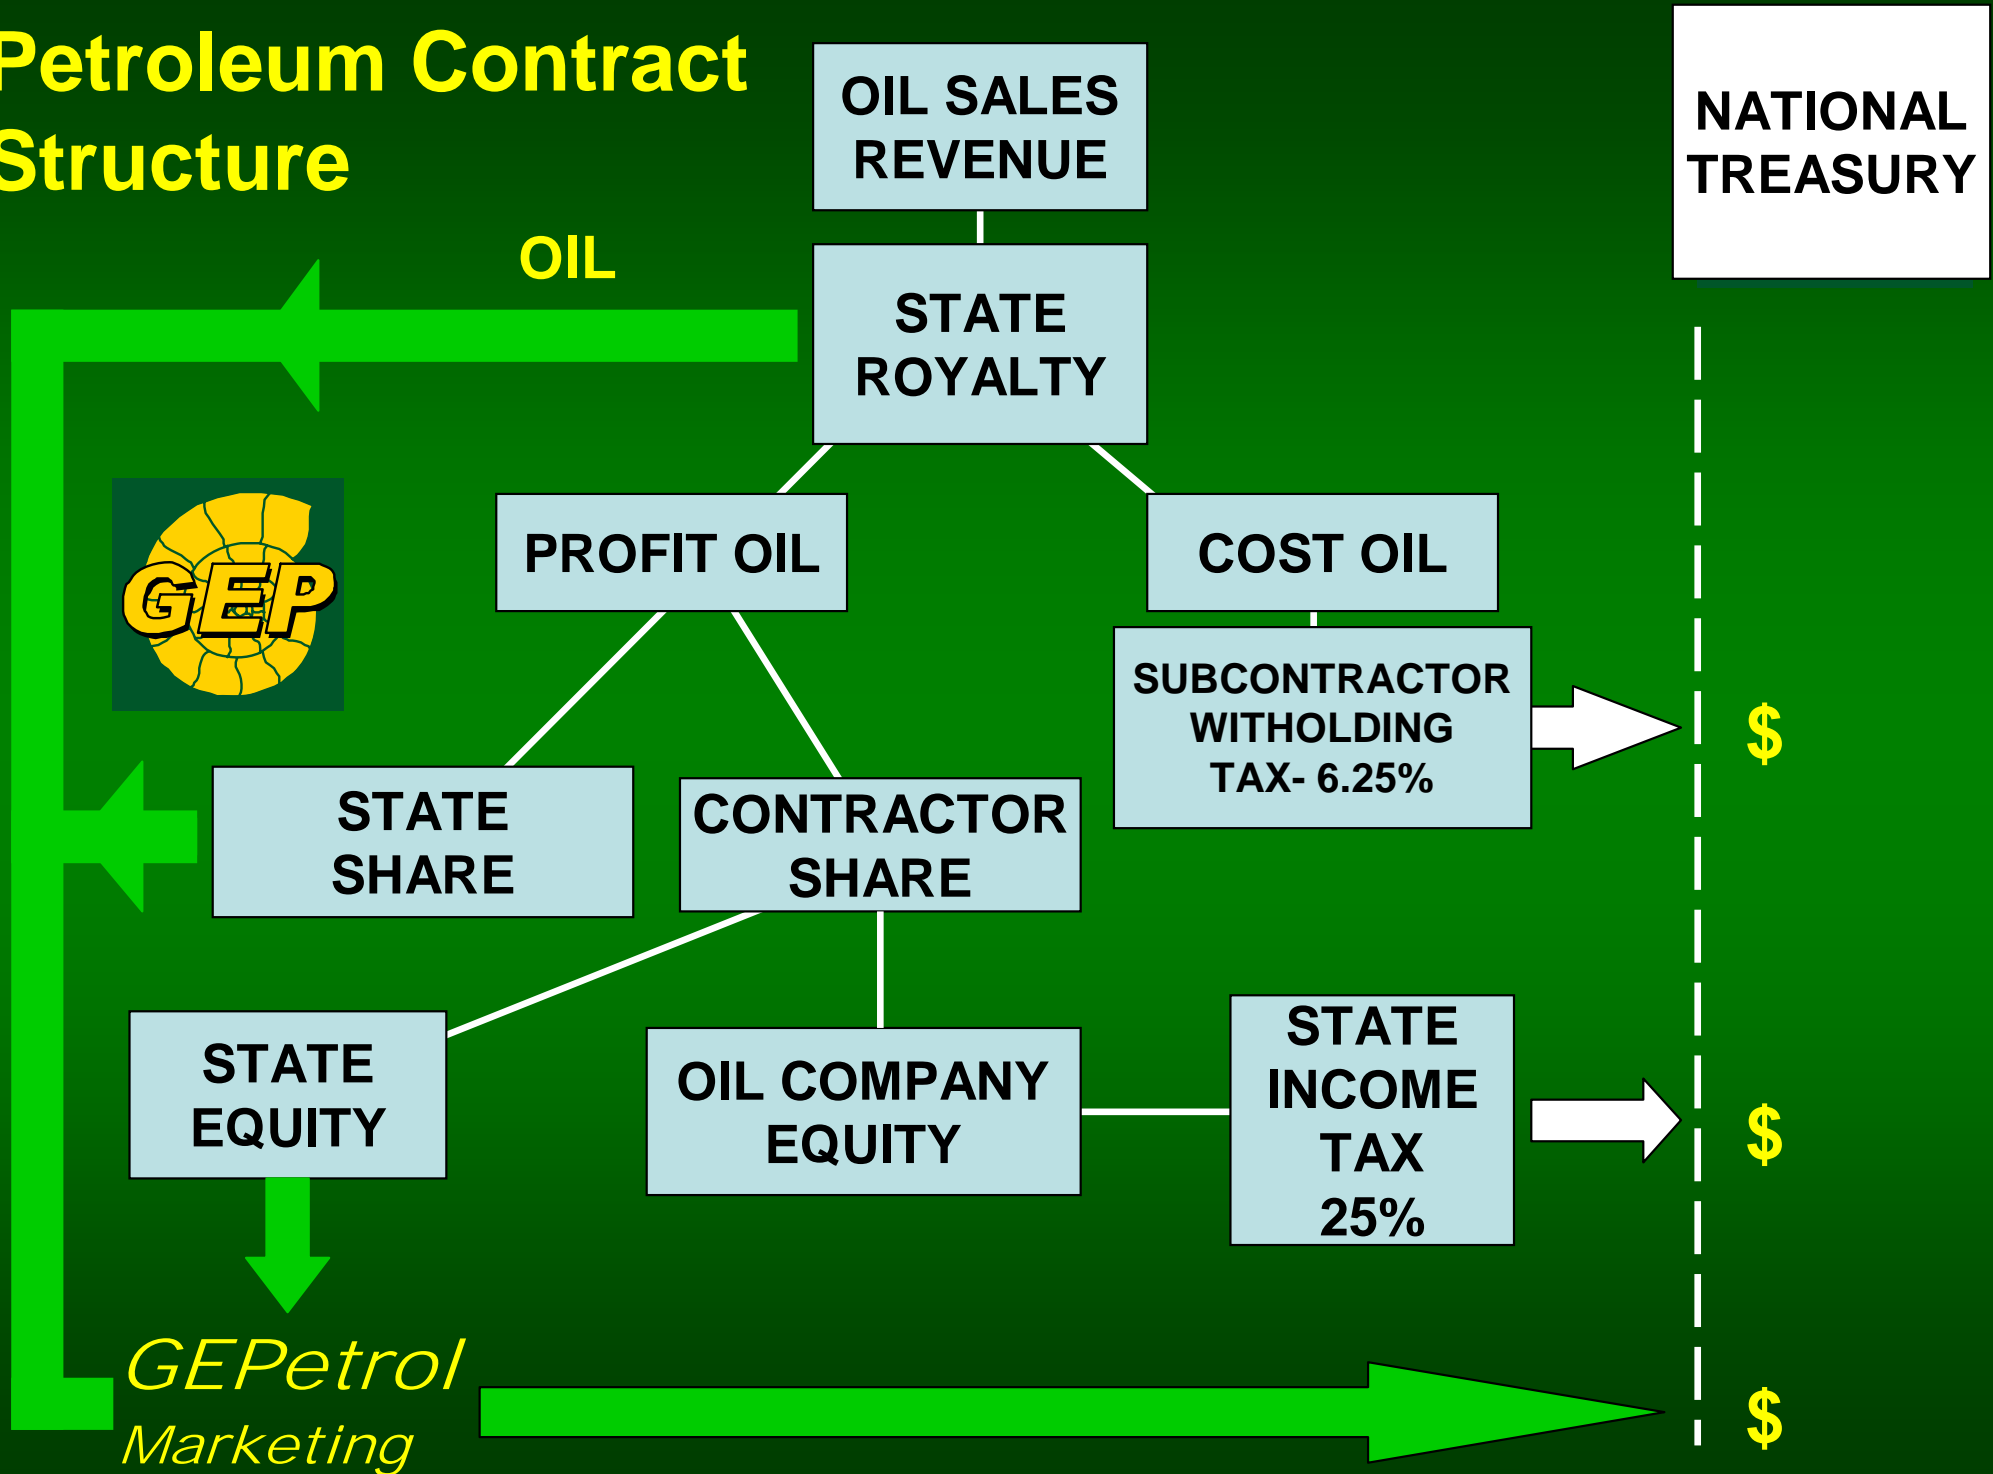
Petroleum Contract Structure

OIL SALES REVENUE

NATIONAL TREASURY

OIL

STATE ROYALTY

GEP

PROFIT OIL

COST OIL

SUBCONTRACTOR WITHOLDING TAX- 6.25%

$

STATE SHARE

CONTRACTOR SHARE

STATE EQUITY

OIL COMPANY EQUITY

STATE INCOME TAX 25%

$

GEPetrol Marketing

$